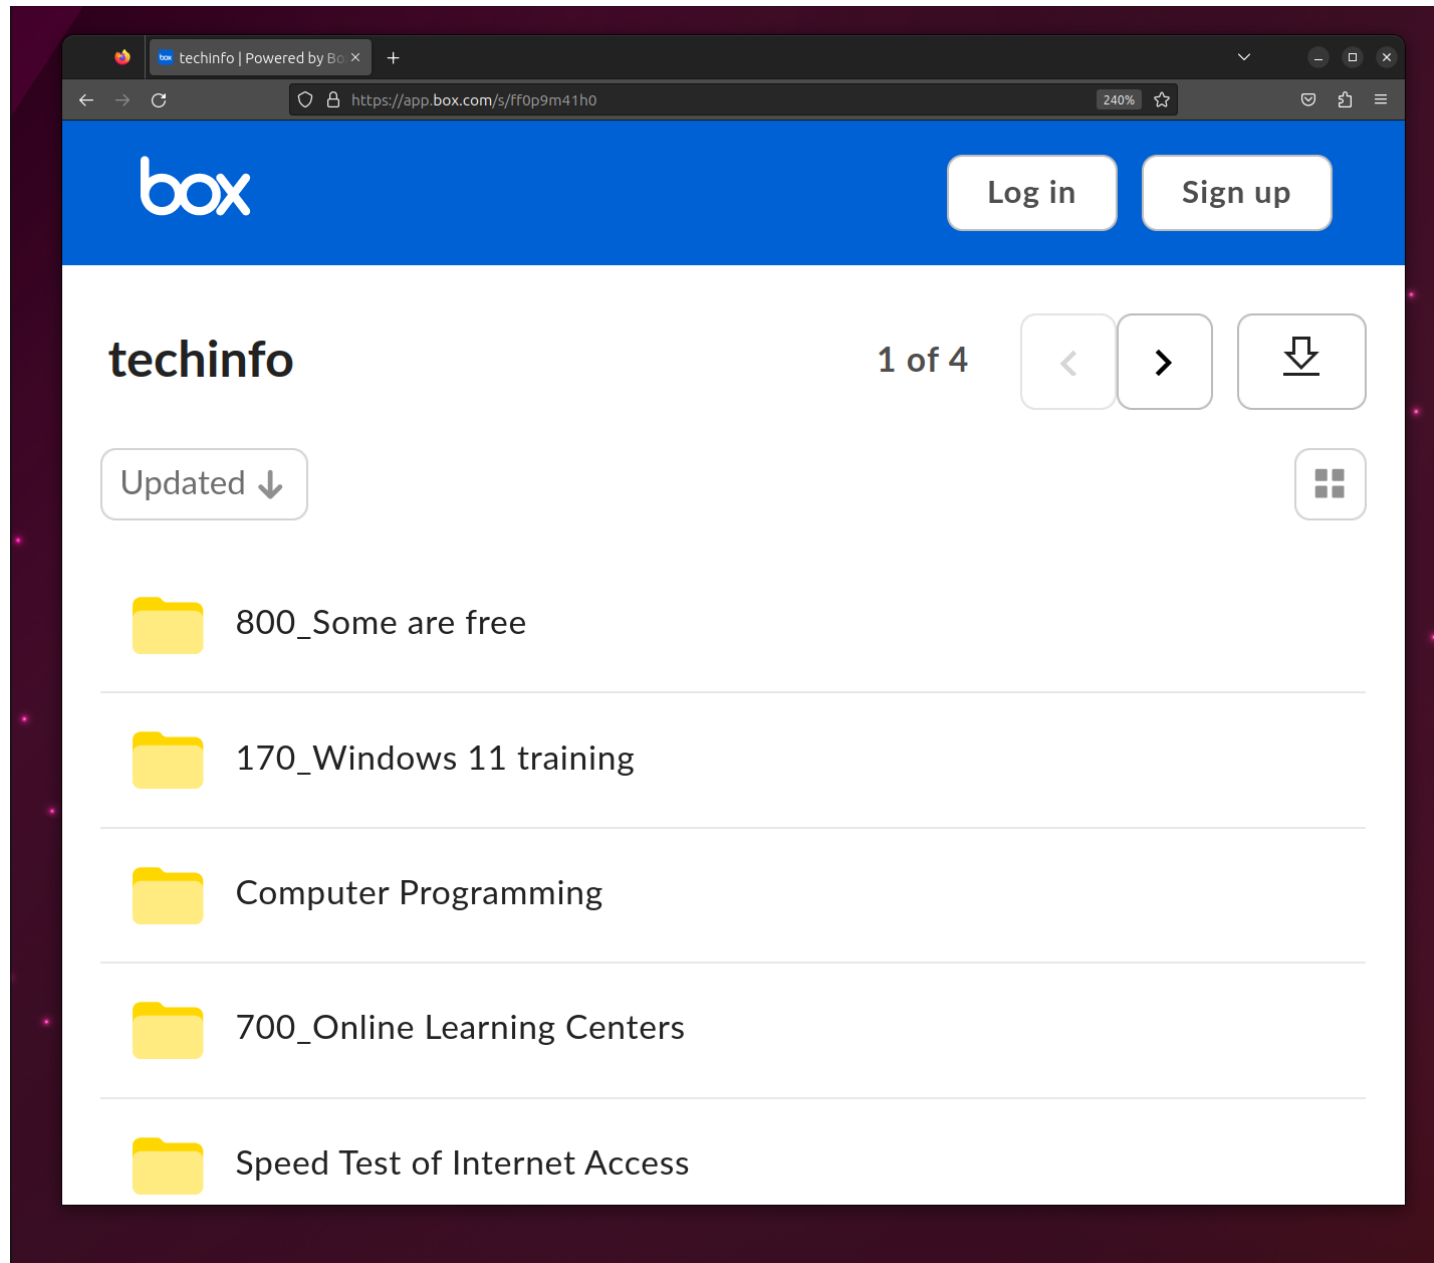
techinfo | Powered by Bo
https://app.box.com/s/ff0p9m41h0
240%

box

Log in

Sign up

techinfo

1 of 4

Updated

800_Some are free

170_Windows 11 training

Computer Programming

700_Online Learning Centers

Speed Test of Internet Access